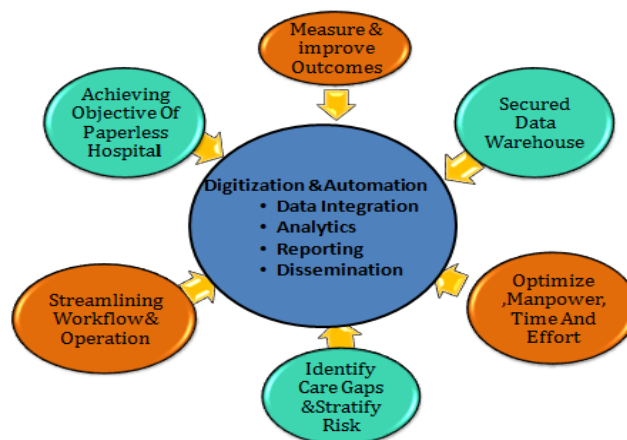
Measure & improve Outcomes

Secured Data Warehouse

Optimize ,Manpower, Time And Effort

Identify Care Gaps &Stratify Risk

Streamlining Workflow& Operation

Achieving Objective Of Paperless Hospital

Digitization &Automation
• Data Integration
• Analytics
• Reporting
• Dissemination